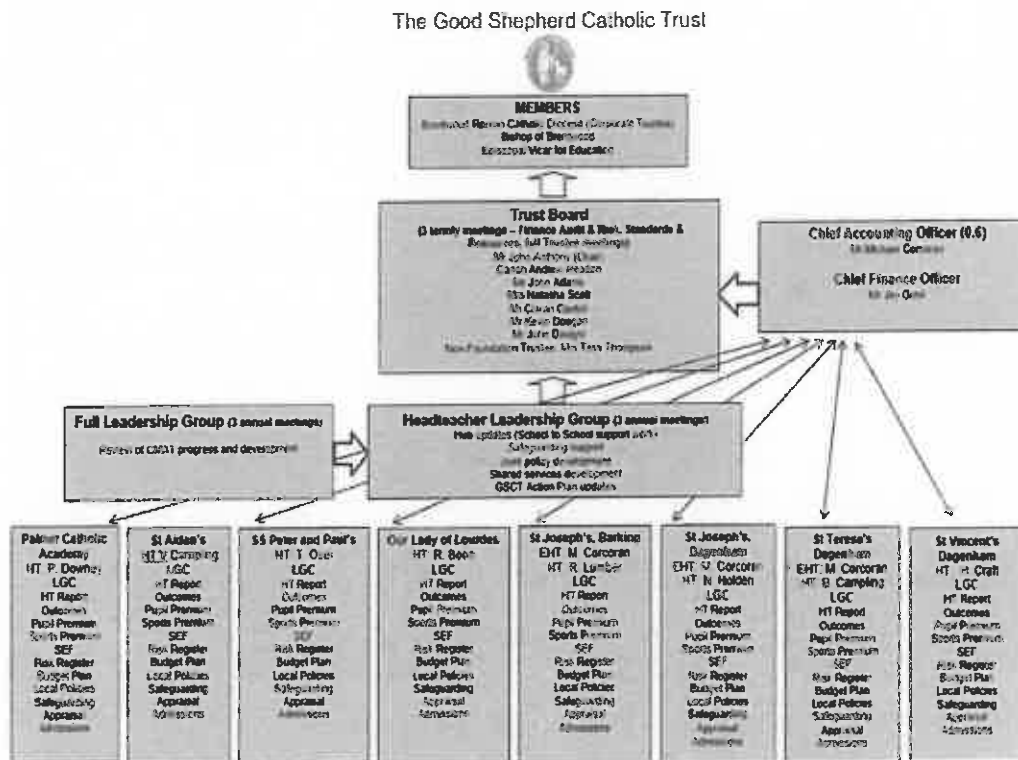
The Good Shepherd Catholic Trust

MEMBERS
Brentwood Roman Catholic Diocese (Corporate Trustee)
Bishop of Brentwood
Episcopal Vicar for Education

Trust Board
(3 termly meetings – Finance Audit & Risk, Standards & Resources, full Trustee meetings)
Mr John Anthony (Chair)
Canon Andrew Headon
Mr John Adams
Mrs Natasha Scott
Mr Ciaran Carr
Mr Kevin Doogan
Mr John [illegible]
Non Foundation Trustee: Mrs Tess Thompson

Chief Accounting Officer (0.6)
Mr Michael Conner

Chief Finance Officer
Mr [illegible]

Full Leadership Group (3 annual meetings)
Review of GSCT progress and development

Headteacher Leadership Group (3 annual meetings)
Hub updates (School to School support etc)
Safeguarding support
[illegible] policy development
Shared services development
GSCT Action Plan updates

Palmer Catholic Academy
HT P. Dowley
LGC
HT Report
Outcomes
Pupil Premium
Sports Premium
SEF
Risk Register
Budget Plan
Local Policies
Safeguarding
Appraisal
Admissions

St Aidan's
HT V Camping
LGC
HT Report
Outcomes
Pupil Premium
Sports Premium
SEF
Risk Register
Budget Plan
Local Policies
Safeguarding
Appraisal
Admissions

SS Peter and Paul's
HT T. Oser
LGC
HT Report
Outcomes
Pupil Premium
Sports Premium
SEF
Risk Register
Budget Plan
Local Policies
Safeguarding
Appraisal
Admissions

Our Lady of Lourdes
HT R. Boon
LGC
HT Report
Outcomes
Pupil Premium
Sports Premium
SEF
Risk Register
Budget Plan
Local Policies
Safeguarding
Appraisal
Admissions

St Joseph's, Barking
EHT M. Corcoran
HT R. Lumber
LGC
HT Report
Outcomes
Pupil Premium
Sports Premium
SEF
Risk Register
Budget Plan
Local Policies
Safeguarding
Appraisal
Admissions

St Joseph's, Dagenham
EHT M. Corcoran
HT N. Holden
LGC
HT Report
Outcomes
Pupil Premium
Sports Premium
SEF
Risk Register
Budget Plan
Local Policies
Safeguarding
Appraisal
Admissions

St Teresa's Dagenham
EHT M. Corcoran
HT B. Camping
LGC
HT Report
Outcomes
Pupil Premium
Sports Premium
SEF
Risk Register
Budget Plan
Local Policies
Safeguarding
Appraisal
Admissions

St Vincent's Dagenham
HT H. Craft
LGC
HT Report
Outcomes
Pupil Premium
Sports Premium
SEF
Risk Register
Budget Plan
Local Policies
Safeguarding
Appraisal
Admissions